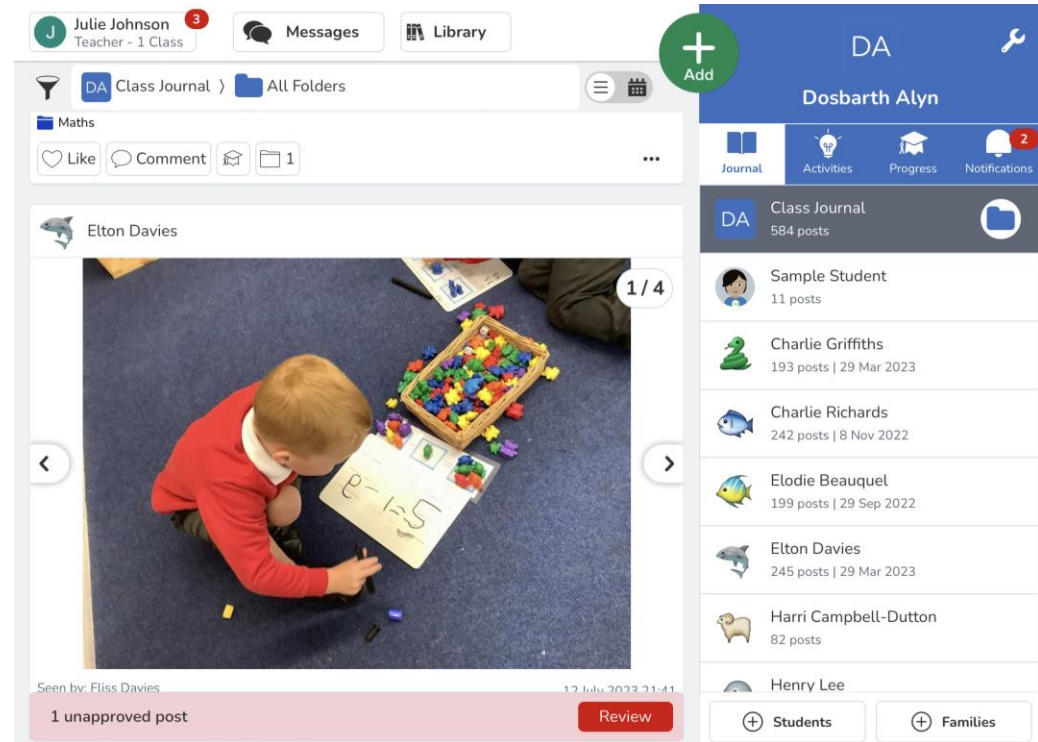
J Julie Johnson 3
Teacher - 1 Class

Messages

Library

Add

DA

Dosbarth Alyn

DA Class Journal 〉 All Folders

Maths

Like Comment 1 •••

Elton Davies

1/4

6-1=5

Seen by: Eliss Davies

12 July 2023 21:41

1 unapproved post

Review

Journal

Activities

Progress

2
Notifications

DA Class Journal
584 posts

Sample Student
11 posts

Charlie Griffiths
193 posts | 29 Mar 2023

Charlie Richards
242 posts | 8 Nov 2022

Elodie Beauquel
199 posts | 29 Sep 2022

Elton Davies
245 posts | 29 Mar 2023

Harri Campbell-Dutton
82 posts

Henry Lee

Students

Families